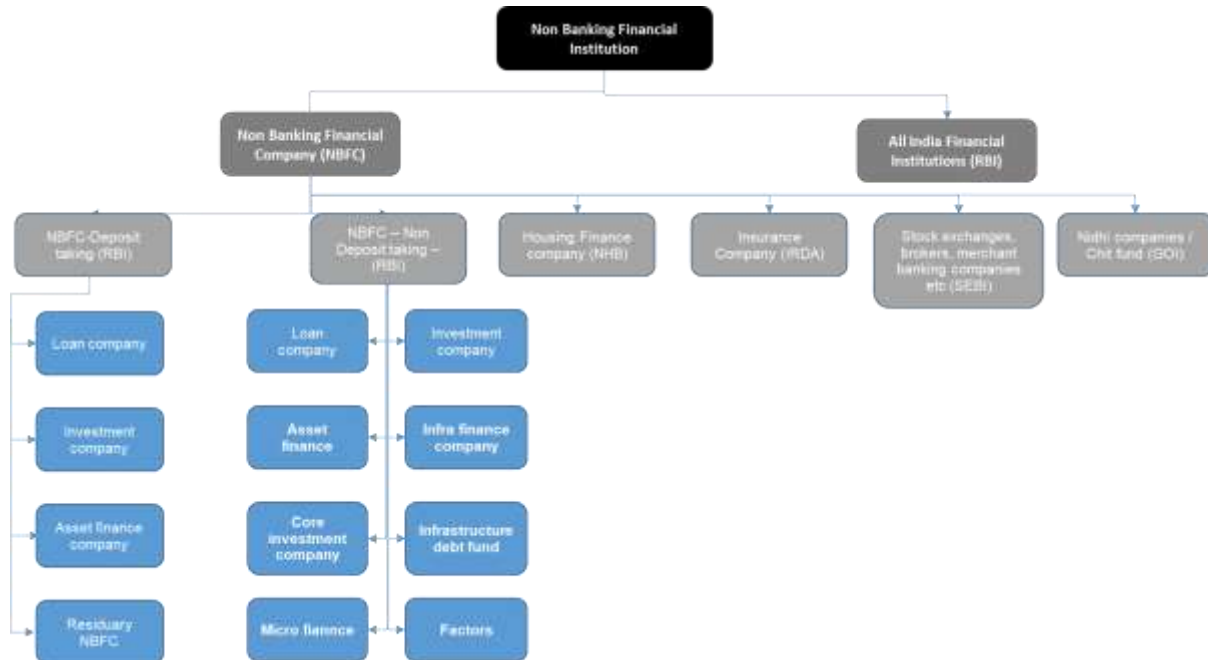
Non Banking Financial Institution

Non Banking Financial Company (NBFC)

All India Financial Institutions (RBI)

NBFC-Deposit taking (RBI)

NBFC – Non Deposit taking – (RBI)

Housing Finance company (NHB)

Insurance Company (IRDA)

Stock exchanges, brokers, merchant banking companies etc (SEBI)

Nidhi companies / Chit fund (GOI)

Loan company

Investment company

Asset finance company

Residuary NBFC

Loan company

Investment company

Asset finance

Infra finance company

Core investment company

Infrastructure debt fund

Micro finance

Factors